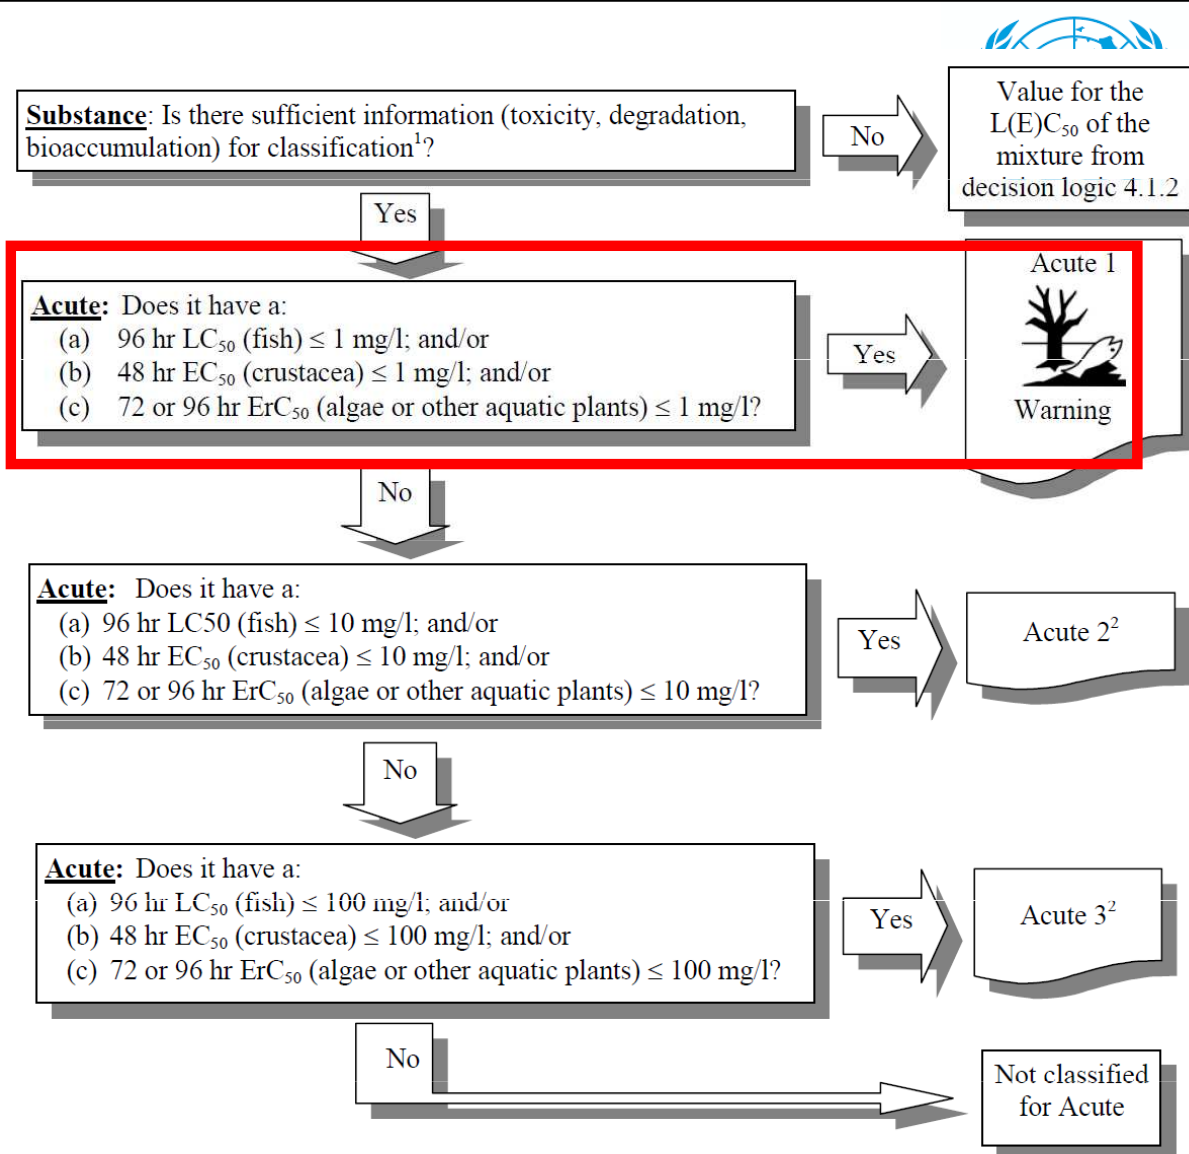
**Substance**: Is there sufficient information (toxicity, degradation, bioaccumulation) for classification$^1$?

No

Value for the L(E)$C_{50}$ of the mixture from decision logic 4.1.2

Yes

**Acute**: Does it have a:
(a) 96 hr $LC_{50}$ (fish) $\leq$ 1 mg/l; and/or
(b) 48 hr $EC_{50}$ (crustacea) $\leq$ 1 mg/l; and/or
(c) 72 or 96 hr $ErC_{50}$ (algae or other aquatic plants) $\leq$ 1 mg/l?

Yes

Acute 1

Warning

No

**Acute**: Does it have a:
(a) 96 hr LC50 (fish) $\leq$ 10 mg/l; and/or
(b) 48 hr $EC_{50}$ (crustacea) $\leq$ 10 mg/l; and/or
(c) 72 or 96 hr $ErC_{50}$ (algae or other aquatic plants) $\leq$ 10 mg/l?

Yes

Acute 2$^2$

No

**Acute**: Does it have a:
(a) 96 hr $LC_{50}$ (fish) $\leq$ 100 mg/l; and/or
(b) 48 hr $EC_{50}$ (crustacea) $\leq$ 100 mg/l; and/or
(c) 72 or 96 hr $ErC_{50}$ (algae or other aquatic plants) $\leq$ 100 mg/l?

Yes

Acute 3$^2$

No

Not classified for Acute